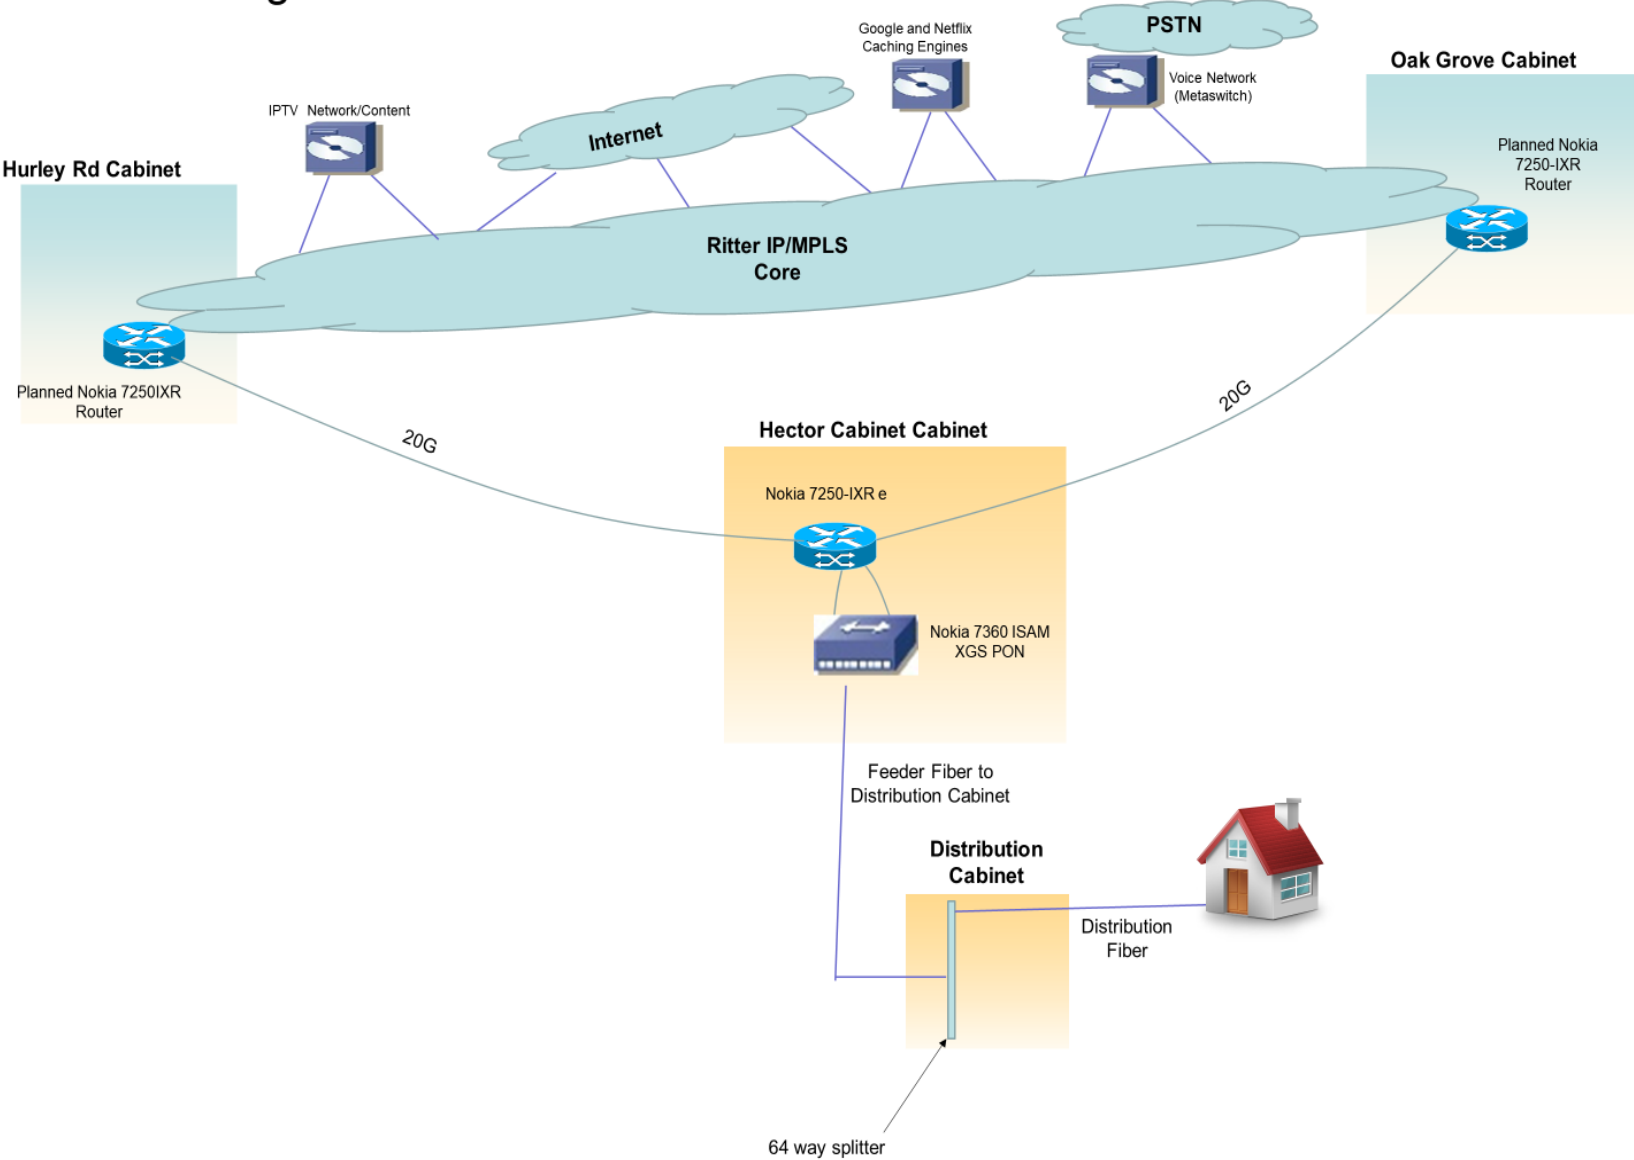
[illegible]

PSTN

Google and Netflix Caching Engines

Voice Network (Metaswitch)

Oak Grove Cabinet

IPTV Network/Content

Internet

Hurley Rd Cabinet

Planned Nokia 7250-IXR Router

Ritter IP/MPLS Core

Planned Nokia 7250IXR Router

20G

20G

Hector Cabinet Cabinet

Nokia 7250-IXR e

Nokia 7360 ISAM XGS PON

Feeder Fiber to Distribution Cabinet

Distribution Cabinet

Distribution Fiber

64 way splitter